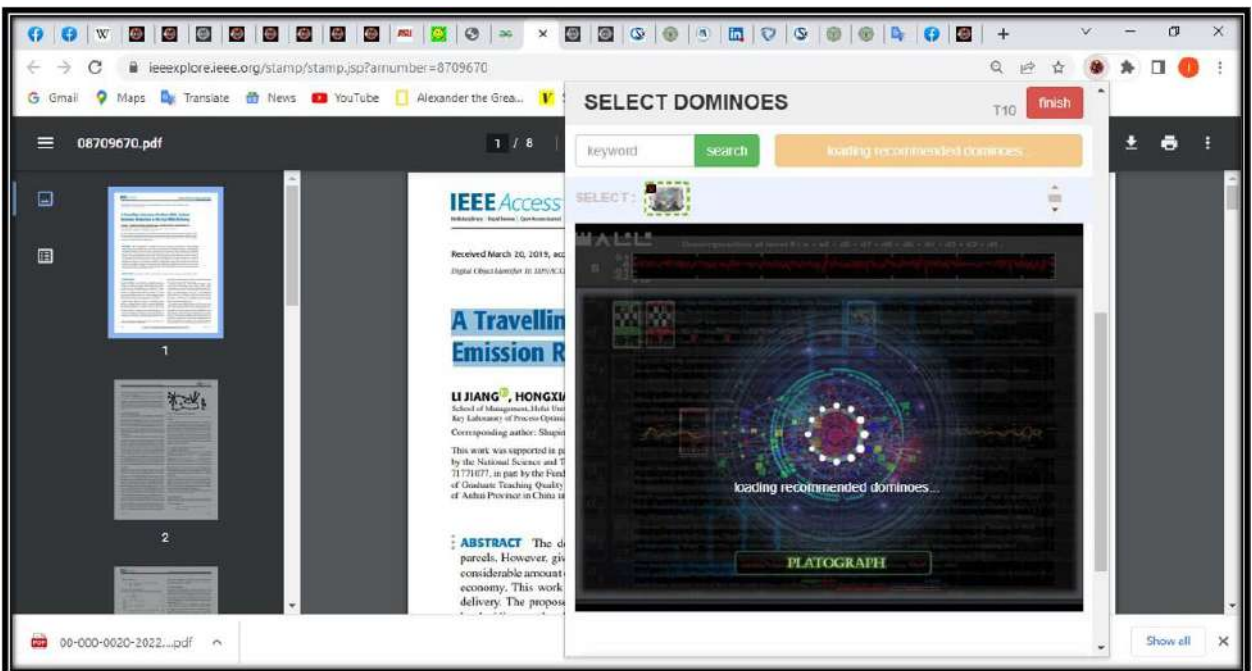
ieeexplore.ieee.org/stamp/stamp.jsp?arnumber=8709670

Gmail Maps Translate News YouTube Alexander the Grea...

08709670.pdf 1 / 8

SELECT DOMINOES T10 finish

keyword search loading recommended dominoes

SELECT :

IEEE Access

Received March 20, 2019, ac

A Travellin
Emission R

LI JIANG, HONGXI

Corresponding author: Shupi

ABSTRACT The d parcels. However, giv considerable amount economy. This work delivery. The propose

loading recommended dominoes...

PLATOGRAPH

1

2

00-000-0020-2022....pdf

Show all